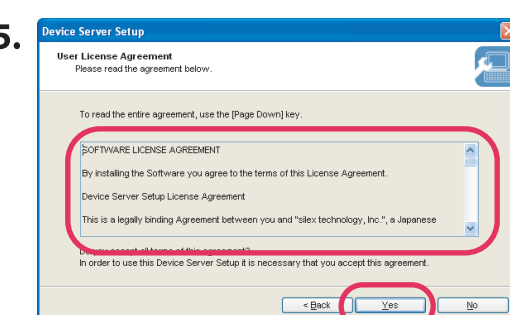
5.

Device Server Setup

User License Agreement
Please read the agreement below.

To read the entire agreement, use the [Page Down] key.

SOFTWARE LICENSE AGREEMENT

By installing the Software you agree to the terms of this License Agreement.

Device Server Setup License Agreement

This is a legally binding Agreement between you and "silex technology, Inc.", a Japanese

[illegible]
In order to use this Device Server Setup it is necessary that you accept this agreement.

< Back | Yes | No